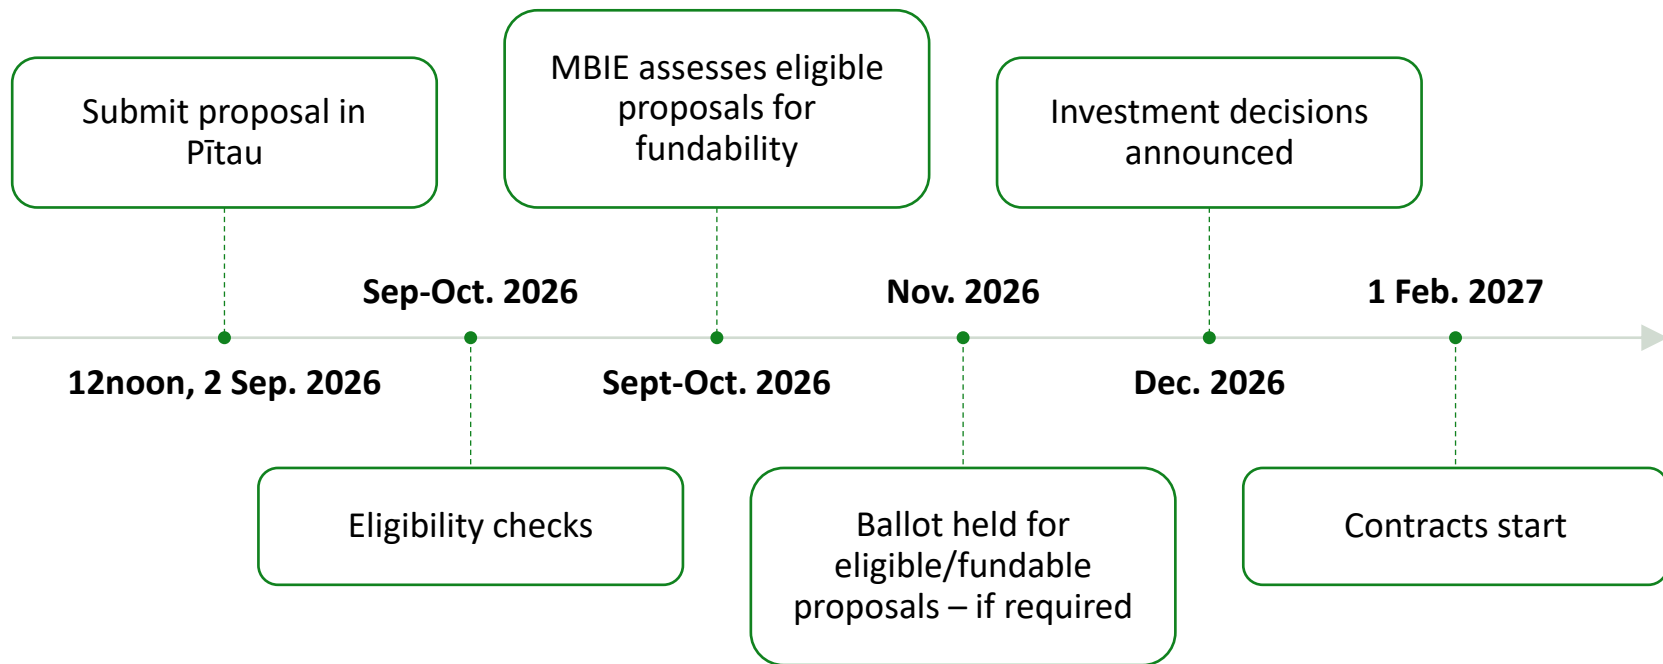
Submit proposal in Pītau

12noon, 2 Sep. 2026

Sep-Oct. 2026

Eligibility checks

MBIE assesses eligible proposals for fundability

Sept-Oct. 2026

Nov. 2026

Ballot held for eligible/fundable proposals – if required

Investment decisions announced

Dec. 2026

1 Feb. 2027

Contracts start